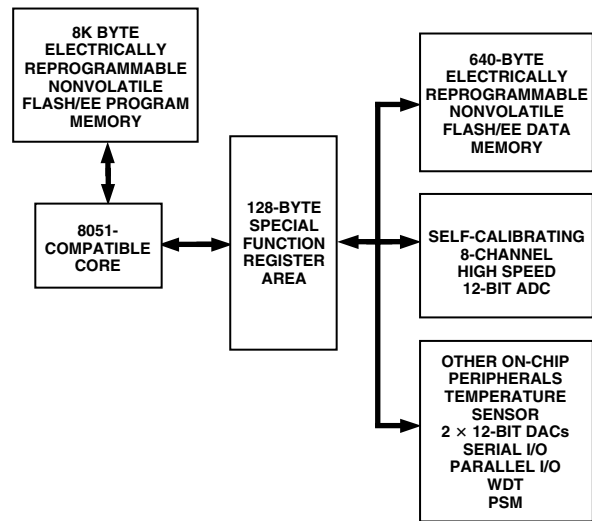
8K BYTE ELECTRICALLY REPROGRAMMABLE NONVOLATILE FLASH/EE PROGRAM MEMORY

8051-COMPATIBLE CORE

128-BYTE SPECIAL FUNCTION REGISTER AREA

640-BYTE ELECTRICALLY REPROGRAMMABLE NONVOLATILE FLASH/EE DATA MEMORY

SELF-CALIBRATING 8-CHANNEL HIGH SPEED 12-BIT ADC

OTHER ON-CHIP PERIPHERALS
TEMPERATURE SENSOR
$2 \times$ 12-BIT DACs
SERIAL I/O
PARALLEL I/O
WDT
PSM